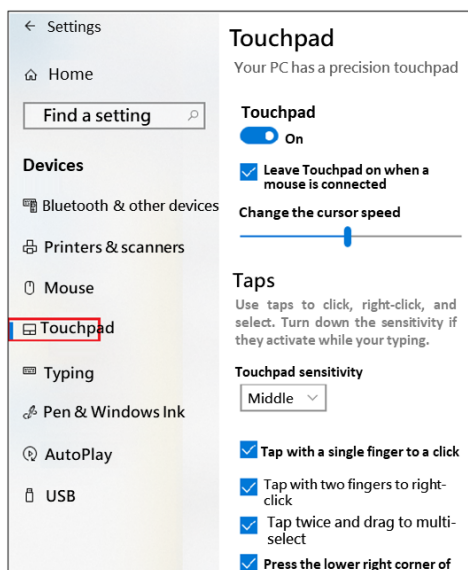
← Settings

Home

Find a setting

Devices

Bluetooth & other devices

Printers & scanners

Mouse

Touchpad

Typing

Pen & Windows Ink

AutoPlay

USB

Touchpad

Your PC has a precision touchpad

Touchpad

On

Leave Touchpad on when a mouse is connected

Change the cursor speed

Taps

Use taps to click, right-click, and select. Turn down the sensitivity if they activate while your typing.

Touchpad sensitivity

Middle

Tap with a single finger to a click

Tap with two fingers to right-click

Tap twice and drag to multi-select

Press the lower right corner of